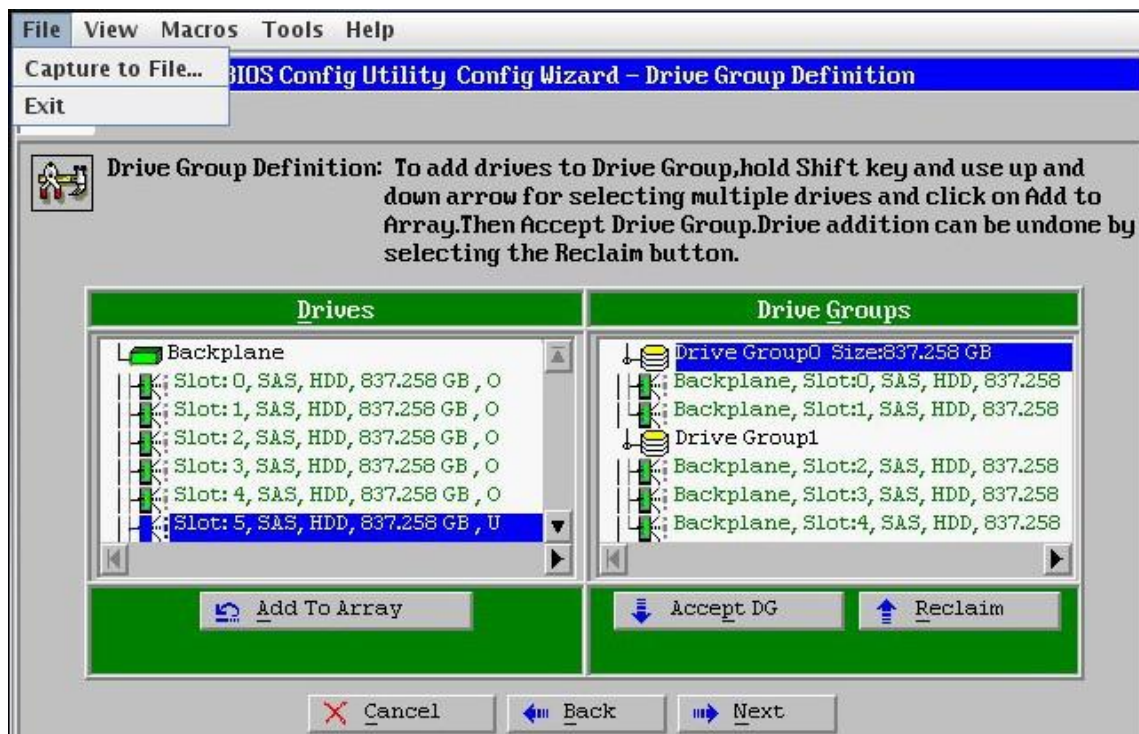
File View Macros Tools Help

Capture to File...
Exit

BIOS Config Utility Config Wizard – Drive Group Definition

Drive Group Definition: To add drives to Drive Group,hold Shift key and use up and down arrow for selecting multiple drives and click on Add to Array.Then Accept Drive Group.Drive addition can be undone by selecting the Reclaim button.

Drives

Backplane
Slot: 0, SAS, HDD, 837.258 GB , O
Slot: 1, SAS, HDD, 837.258 GB , O
Slot: 2, SAS, HDD, 837.258 GB , O
Slot: 3, SAS, HDD, 837.258 GB , O
Slot: 4, SAS, HDD, 837.258 GB , O
Slot: 5, SAS, HDD, 837.258 GB , U

Drive Groups

Drive Group0 Size:837.258 GB
Backplane, Slot:0, SAS, HDD, 837.258
Backplane, Slot:1, SAS, HDD, 837.258
Drive Group1
Backplane, Slot:2, SAS, HDD, 837.258
Backplane, Slot:3, SAS, HDD, 837.258
Backplane, Slot:4, SAS, HDD, 837.258

Add To Array

Accept DG

Reclaim

Cancel

Back

Next